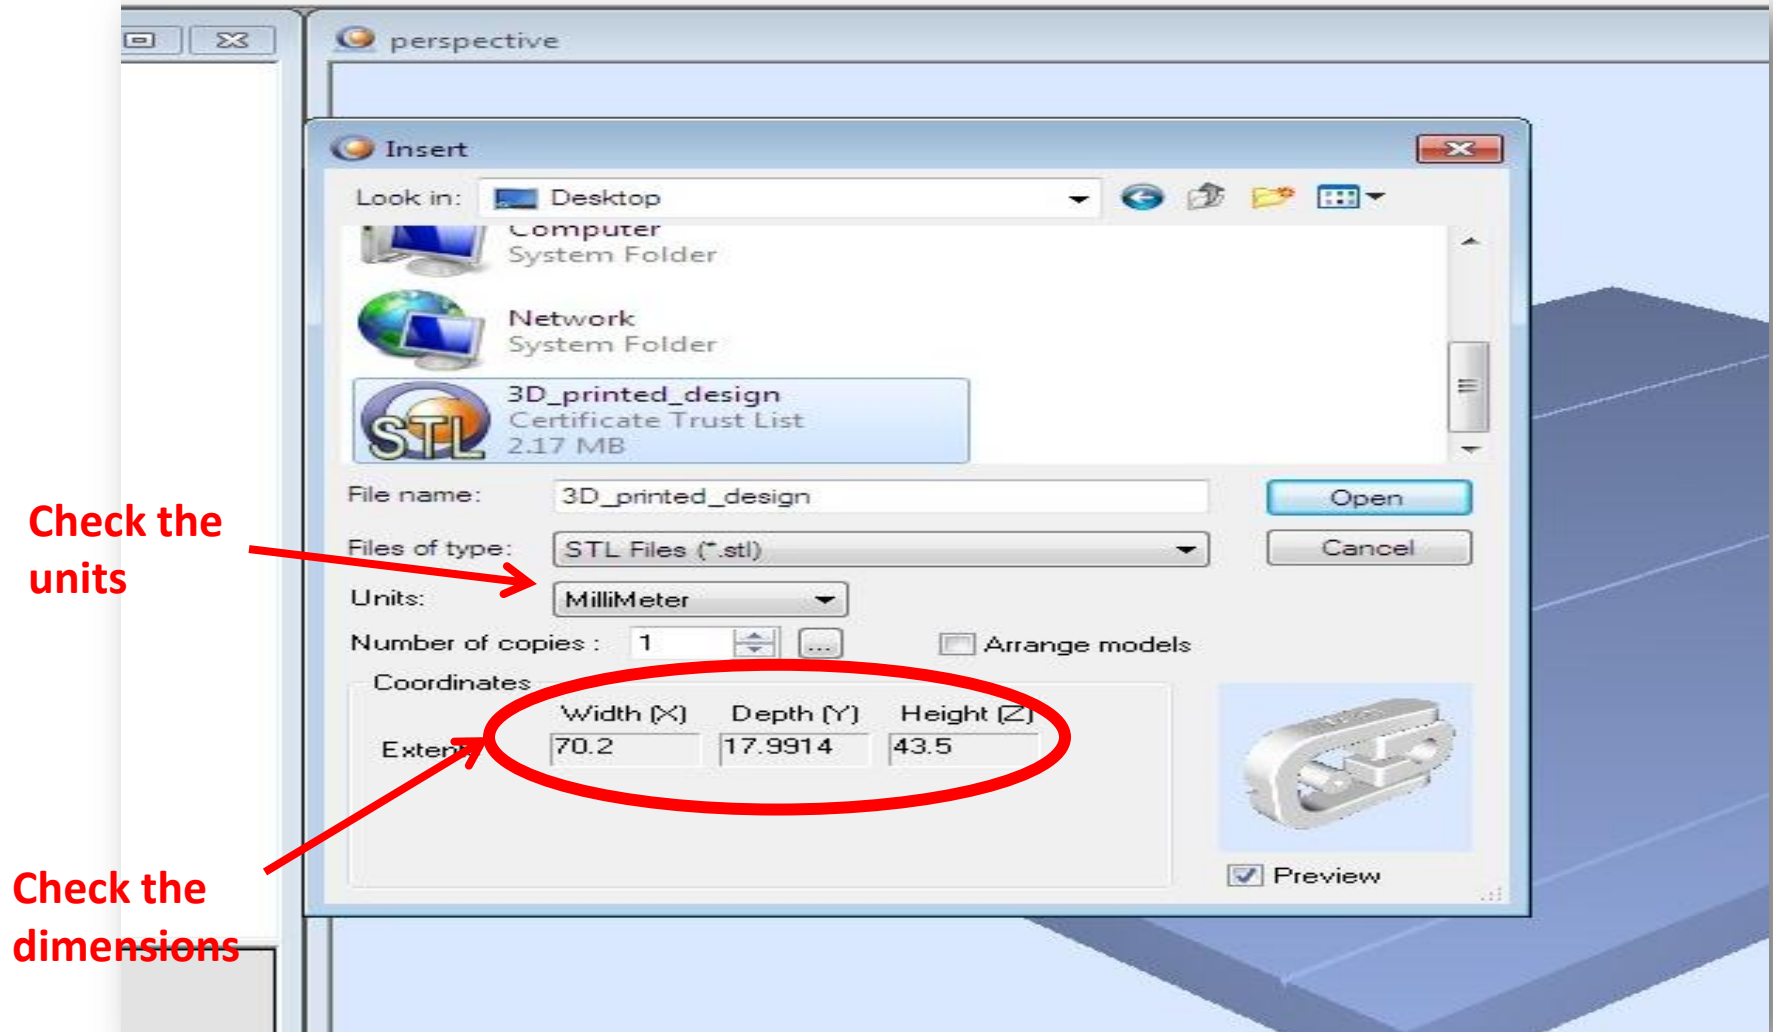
perspective

Insert

Look in: Desktop

Computer
System Folder

Network
System Folder

3D_printed_design
Certificate Trust List
2.17 MB

File name: 3D_printed_design

Open

Files of type: STL Files (*.stl)

Cancel

Check the units

Units: MilliMeter

Number of copies : 1 ...

Arrange models

Coordinates

| | Width (X) | Depth (Y) | Height (Z) |
|---|---|---|---|
| Exten | 70.2 | 17.9914 | 43.5 |

Preview

Check the dimensions